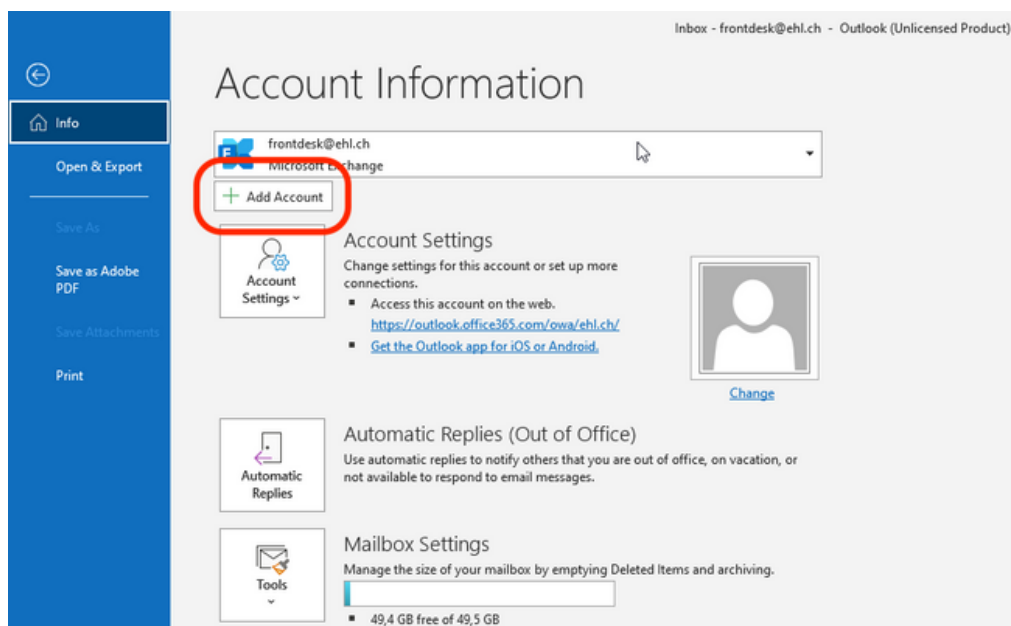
Inbox - frontdesk@ehl.ch - Outlook (Unlicensed Product)

Info

Open & Export

Save As

Save as Adobe PDF

Save Attachments

Print

Account Information

frontdesk@ehl.ch
Microsoft Exchange

+ Add Account

Account Settings ˅

Account Settings
Change settings for this account or set up more connections.
▪ Access this account on the web.
https://outlook.office365.com/owa/ehl.ch/
▪ Get the Outlook app for iOS or Android.

Change

Automatic Replies

Automatic Replies (Out of Office)
Use automatic replies to notify others that you are out of office, on vacation, or not available to respond to email messages.

Tools ˅

Mailbox Settings
Manage the size of your mailbox by emptying Deleted Items and archiving.

▪ 49,4 GB free of 49,5 GB